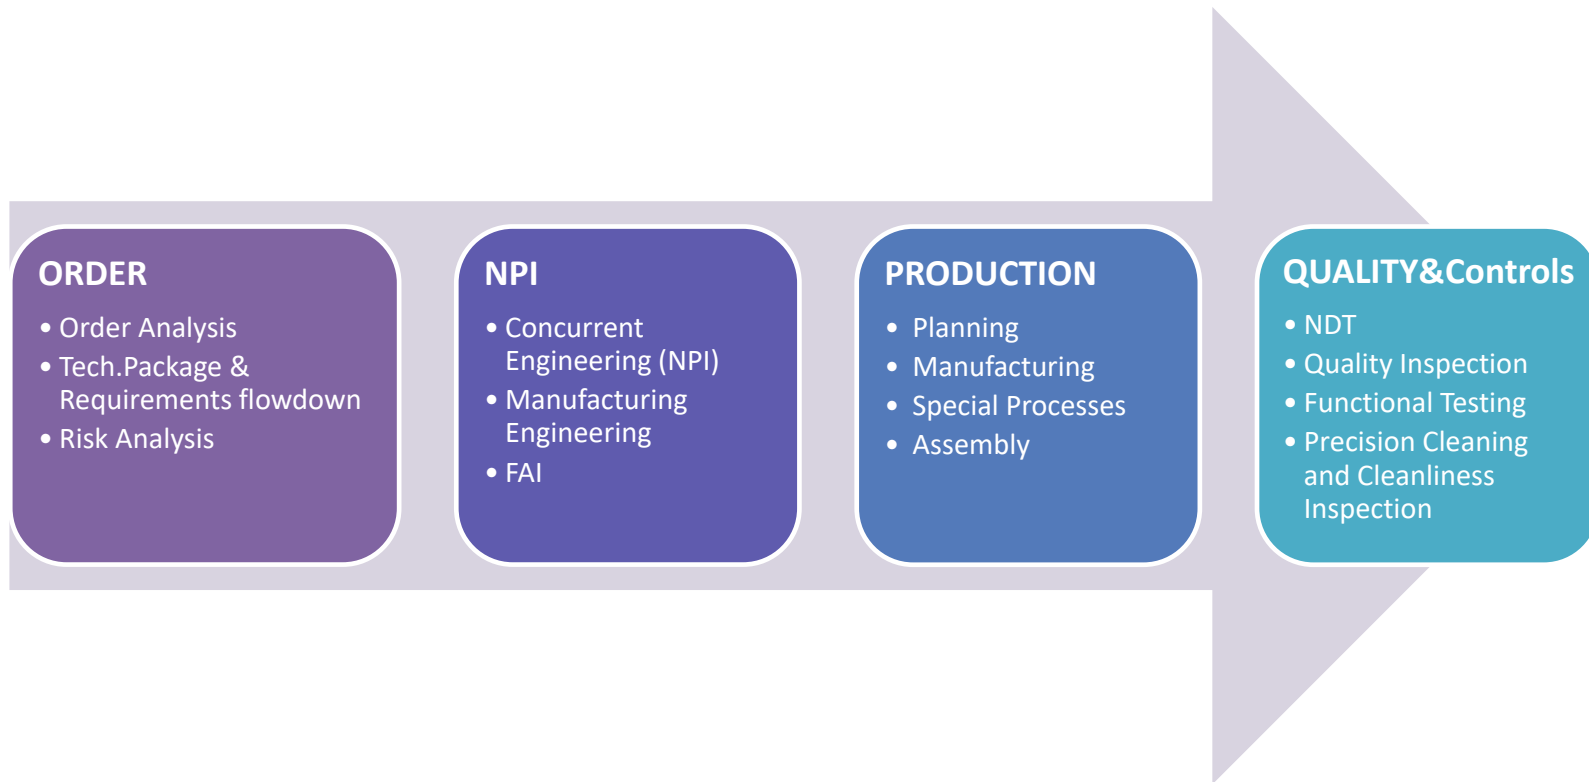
ORDER
• Order Analysis
• Tech.Package & Requirements flowdown
• Risk Analysis

NPI
• Concurrent Engineering (NPI)
• Manufacturing Engineering
• FAI

PRODUCTION
• Planning
• Manufacturing
• Special Processes
• Assembly

QUALITY&Controls
• NDT
• Quality Inspection
• Functional Testing
• Precision Cleaning and Cleanliness Inspection